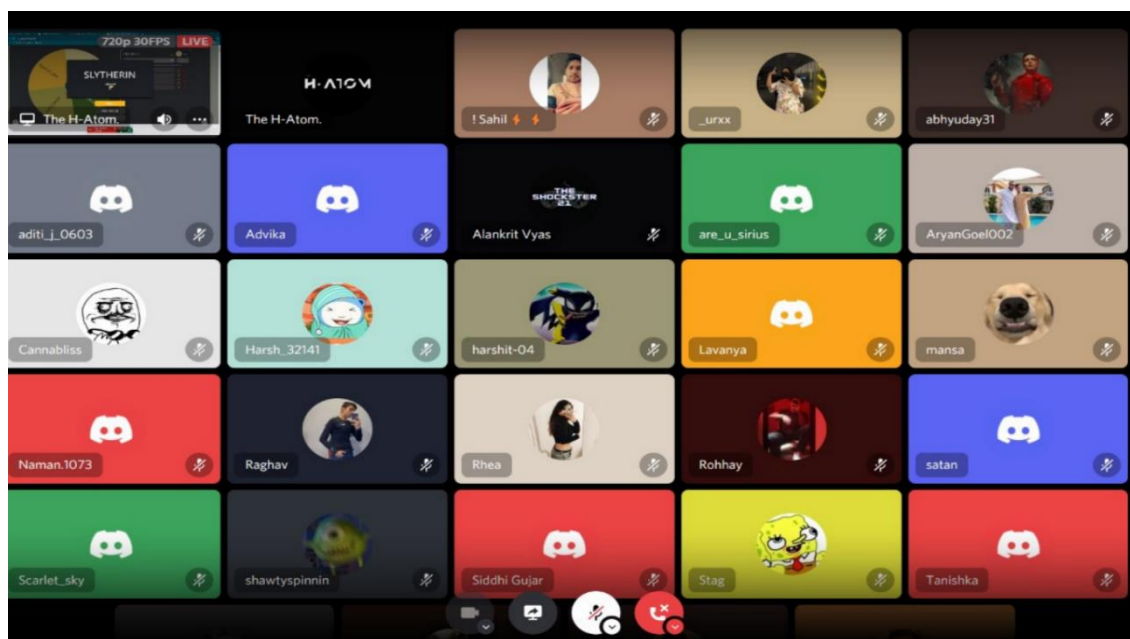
720p 30FPS LIVE
SLYTHERIN
The H-Atom.
H·ATOM
The H-Atom.
! Sahil
_urxx
abhyuday31
aditi_j_0603
Advika
THE SHOCKSTER 21
Alankrit Vyas
are_u_sirius
AryanGoel002
Cannabliss
Harsh_32141
harshit-04
Lavanya
mansa
Naman.1073
Raghav
Rhea
Rohhay
satan
Scarlet_sky
shawtyspinnin
Siddhi Gujar
Stag
Tanishka